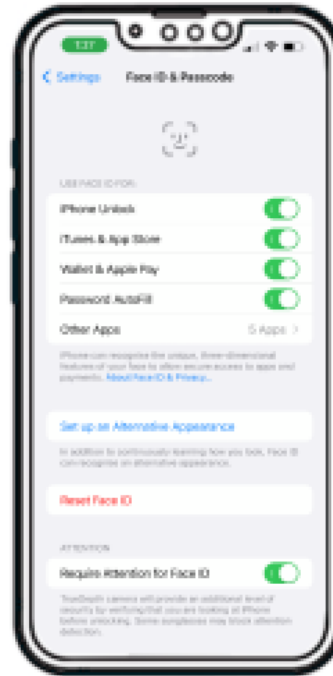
1:37

< Settings Face ID & Passcode

USE FACE ID FOR:

iPhone Unlock

iTunes & App Store

Wallet & Apple Pay

Password AutoFill

Other Apps 5 Apps >

iPhone can recognize the unique, three-dimensional features of your face to allow secure access to apps and payments. About Face ID & Privacy...

Set up an Alternative Appearance

In addition to continuously learning how you look, Face ID can recognize an alternative appearance.

Reset Face ID

ATTENTION

Require Attention for Face ID

TrueDepth camera will provide an additional level of security by verifying that you are looking at iPhone before unlocking. Some sunglasses may block attention detection.